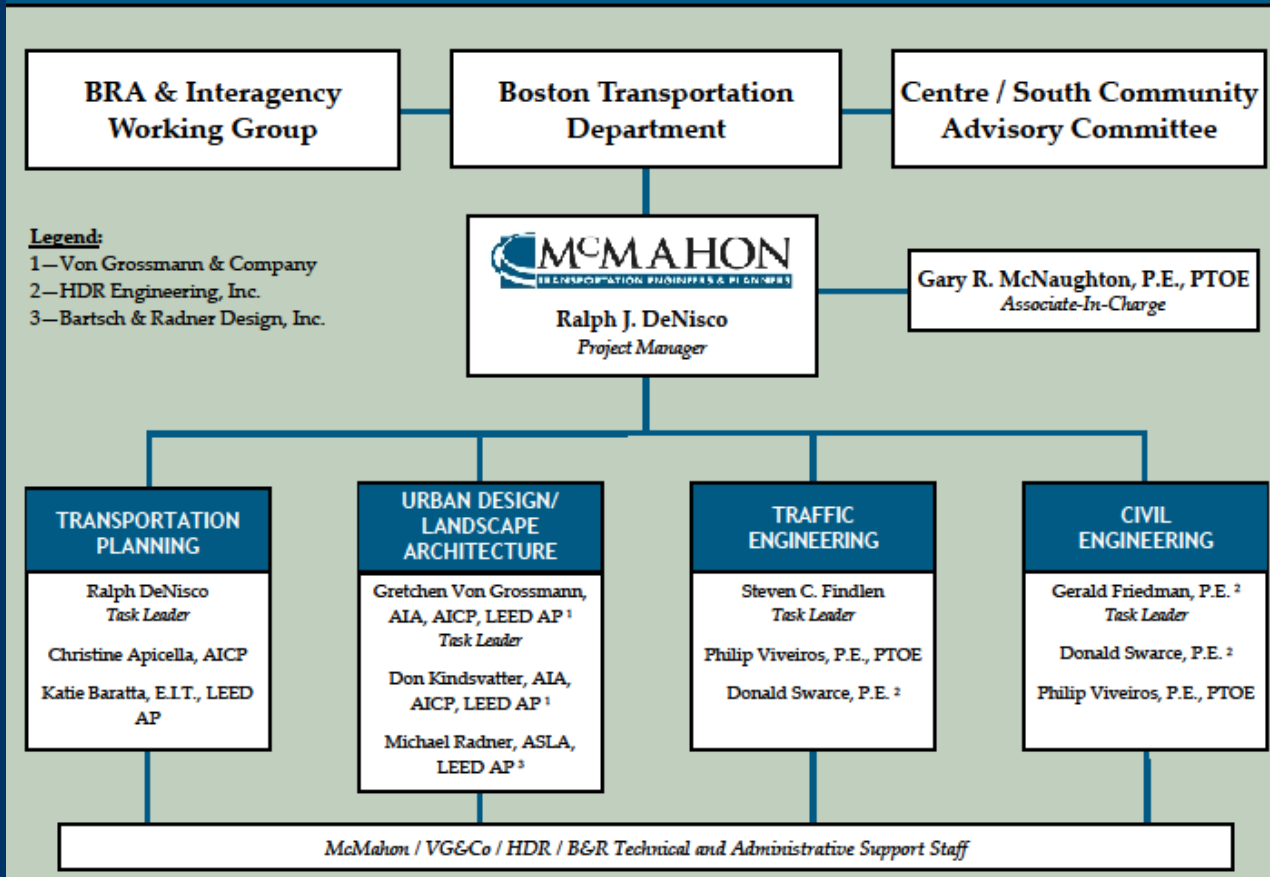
BRA & Interagency Working Group

Boston Transportation Department

Centre / South Community Advisory Committee

Legend:
1—Von Grossmann & Company
2—HDR Engineering, Inc.
3—Bartsch & Radner Design, Inc.

McMAHON
TRANSPORTATION ENGINEERS & PLANNERS
Ralph J. DeNisco
Project Manager

Gary R. McNaughton, P.E., PTOE
Associate-In-Charge

TRANSPORTATION PLANNING
Ralph DeNisco
Task Leader
Christine Apicella, AICP
Katie Baratta, E.I.T., LEED AP

URBAN DESIGN/ LANDSCAPE ARCHITECTURE
Gretchen Von Grossmann, AIA, AICP, LEED AP $^1$
Task Leader
Don Kindsvatter, AIA, AICP, LEED AP $^1$
Michael Radner, ASLA, LEED AP $^3$

TRAFFIC ENGINEERING
Steven C. Findlen
Task Leader
Philip Viveiros, P.E., PTOE
Donald Swarce, P.E. $^2$

CIVIL ENGINEERING
Gerald Friedman, P.E. $^2$
Task Leader
Donald Swarce, P.E. $^2$
Philip Viveiros, P.E., PTOE

McMahon / VG&Co / HDR / B&R Technical and Administrative Support Staff